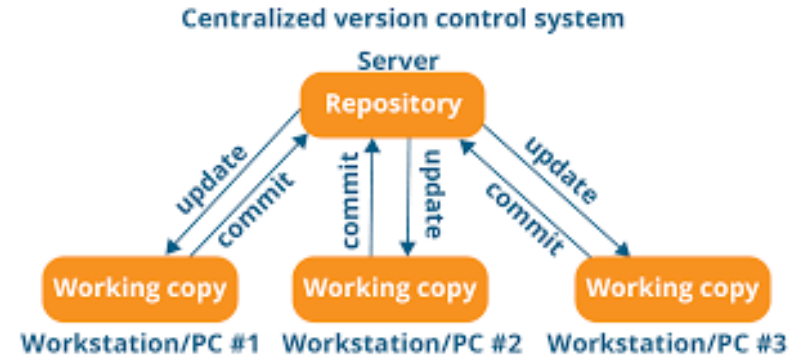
Centralized version control system

Server

Repository

update

commit

commit

update

update

commit

Working copy

Working copy

Working copy

Workstation/PC #1

Workstation/PC #2

Workstation/PC #3